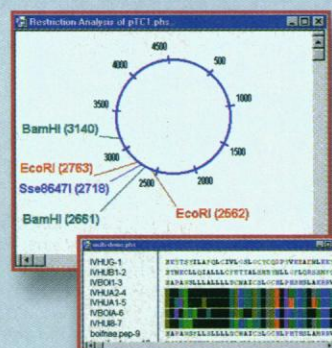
Restriction Analysis of pTC1.phs

4500
500
4000
1000
3500
1500
3000
2000
2500

BamHI (3140)
EcoRI (2763)
Sse8647I (2718)
BamHI (2661)
EcoRI (2562)

multi-shots.phs

IVHUG-1
IVHUB1-2
IVBOI1-3
IVHUA2-4
IVHUA1-5
IVBOIA-6
IVHUB-7
bothrap.pep-9